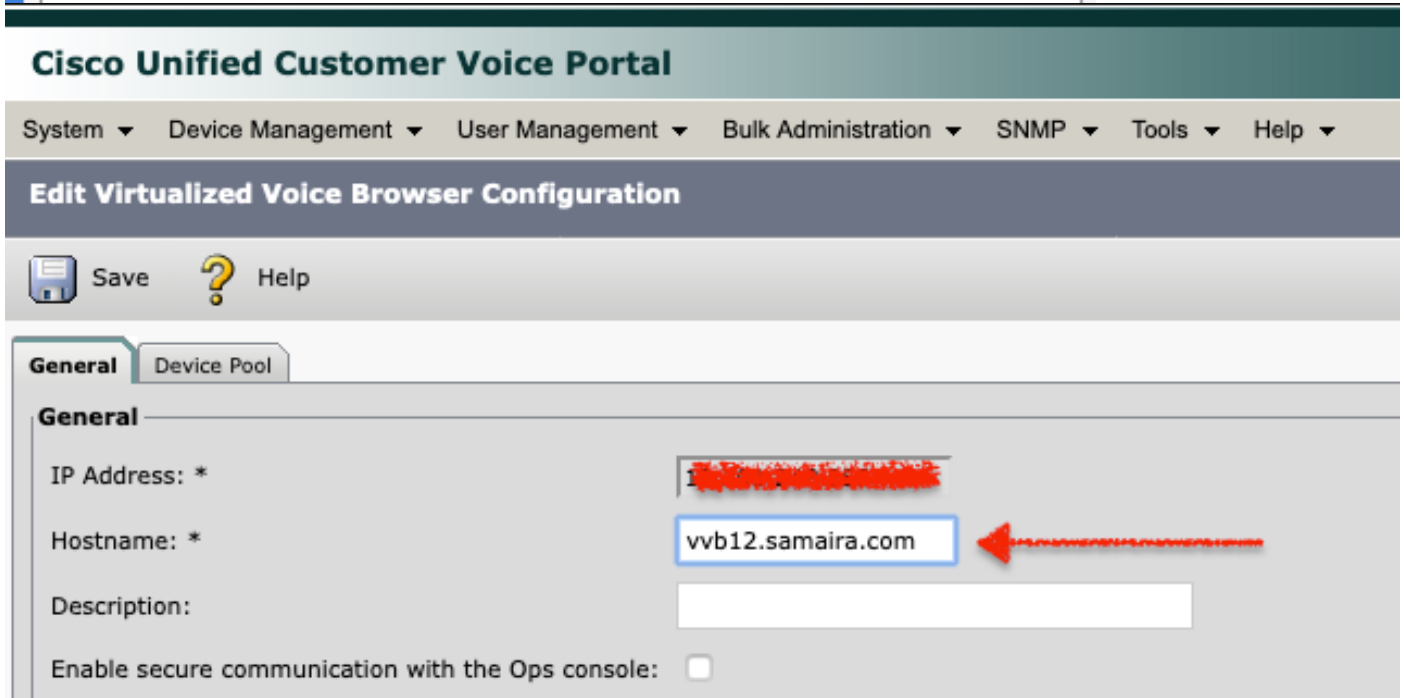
Cisco Unified Customer Voice Portal

System ▾ Device Management ▾ User Management ▾ Bulk Administration ▾ SNMP ▾ Tools ▾ Help ▾

Edit Virtualized Voice Browser Configuration

Save Help

General Device Pool

General

IP Address: * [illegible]

Hostname: * vvb12.samaira.com

Description:

Enable secure communication with the Ops console: